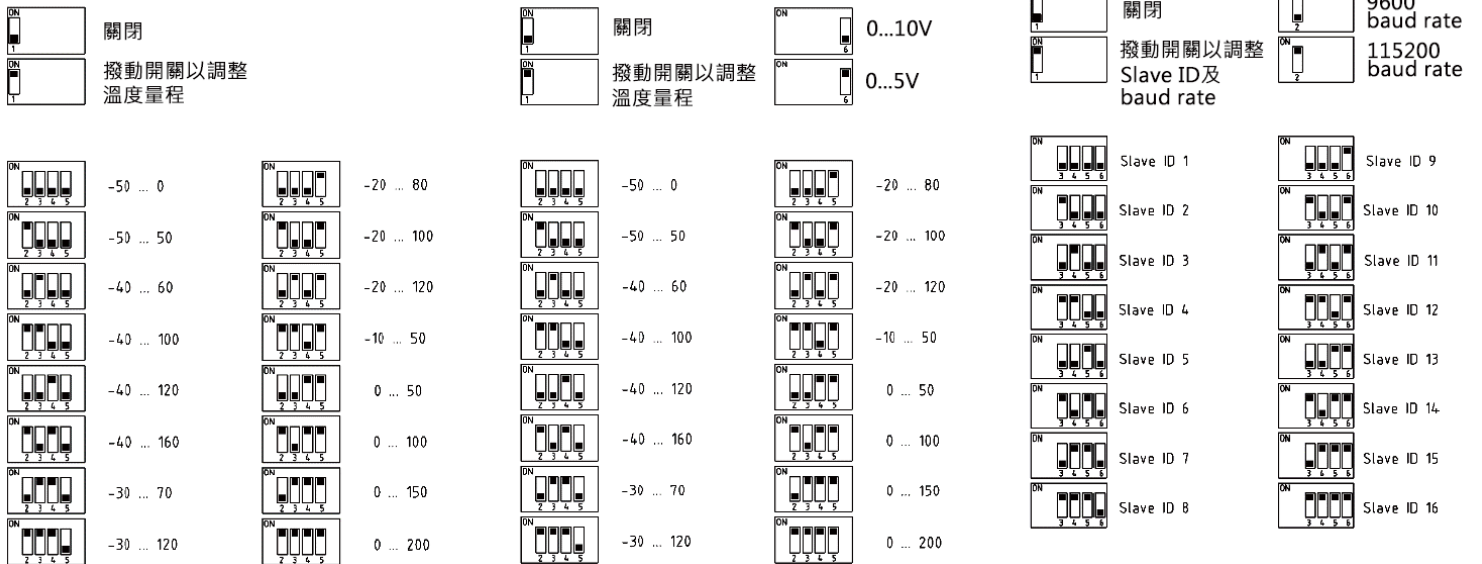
ON 1 關閉
ON 1 撥動開關以調整溫度量程

ON 2 3 4 5 -50 ... 0
ON 2 3 4 5 -50 ... 50
ON 2 3 4 5 -40 ... 60
ON 2 3 4 5 -40 ... 100
ON 2 3 4 5 -40 ... 120
ON 2 3 4 5 -40 ... 160
ON 2 3 4 5 -30 ... 70
ON 2 3 4 5 -30 ... 120

ON 2 3 4 5 -20 ... 80
ON 2 3 4 5 -20 ... 100
ON 2 3 4 5 -20 ... 120
ON 2 3 4 5 -10 ... 50
ON 2 3 4 5 0 ... 50
ON 2 3 4 5 0 ... 100
ON 2 3 4 5 0 ... 150
ON 2 3 4 5 0 ... 200

ON 1 關閉
ON 1 撥動開關以調整溫度量程
ON 6 0...10V
ON 6 0...5V

ON 2 3 4 5 -50 ... 0
ON 2 3 4 5 -50 ... 50
ON 2 3 4 5 -40 ... 60
ON 2 3 4 5 -40 ... 100
ON 2 3 4 5 -40 ... 120
ON 2 3 4 5 -40 ... 160
ON 2 3 4 5 -30 ... 70
ON 2 3 4 5 -30 ... 120

ON 2 3 4 5 -20 ... 80
ON 2 3 4 5 -20 ... 100
ON 2 3 4 5 -20 ... 120
ON 2 3 4 5 -10 ... 50
ON 2 3 4 5 0 ... 50
ON 2 3 4 5 0 ... 100
ON 2 3 4 5 0 ... 150
ON 2 3 4 5 0 ... 200

關閉
ON 1 撥動開關以調整 Slave ID及 baud rate
2 9600 baud rate
ON 2 115200 baud rate

ON 3 4 5 6 Slave ID 1
ON 3 4 5 6 Slave ID 2
ON 3 4 5 6 Slave ID 3
ON 3 4 5 6 Slave ID 4
ON 3 4 5 6 Slave ID 5
ON 3 4 5 6 Slave ID 6
ON 3 4 5 6 Slave ID 7
ON 3 4 5 6 Slave ID 8

ON 3 4 5 6 Slave ID 9
ON 3 4 5 6 Slave ID 10
ON 3 4 5 6 Slave ID 11
ON 3 4 5 6 Slave ID 12
ON 3 4 5 6 Slave ID 13
ON 3 4 5 6 Slave ID 14
ON 3 4 5 6 Slave ID 15
ON 3 4 5 6 Slave ID 16